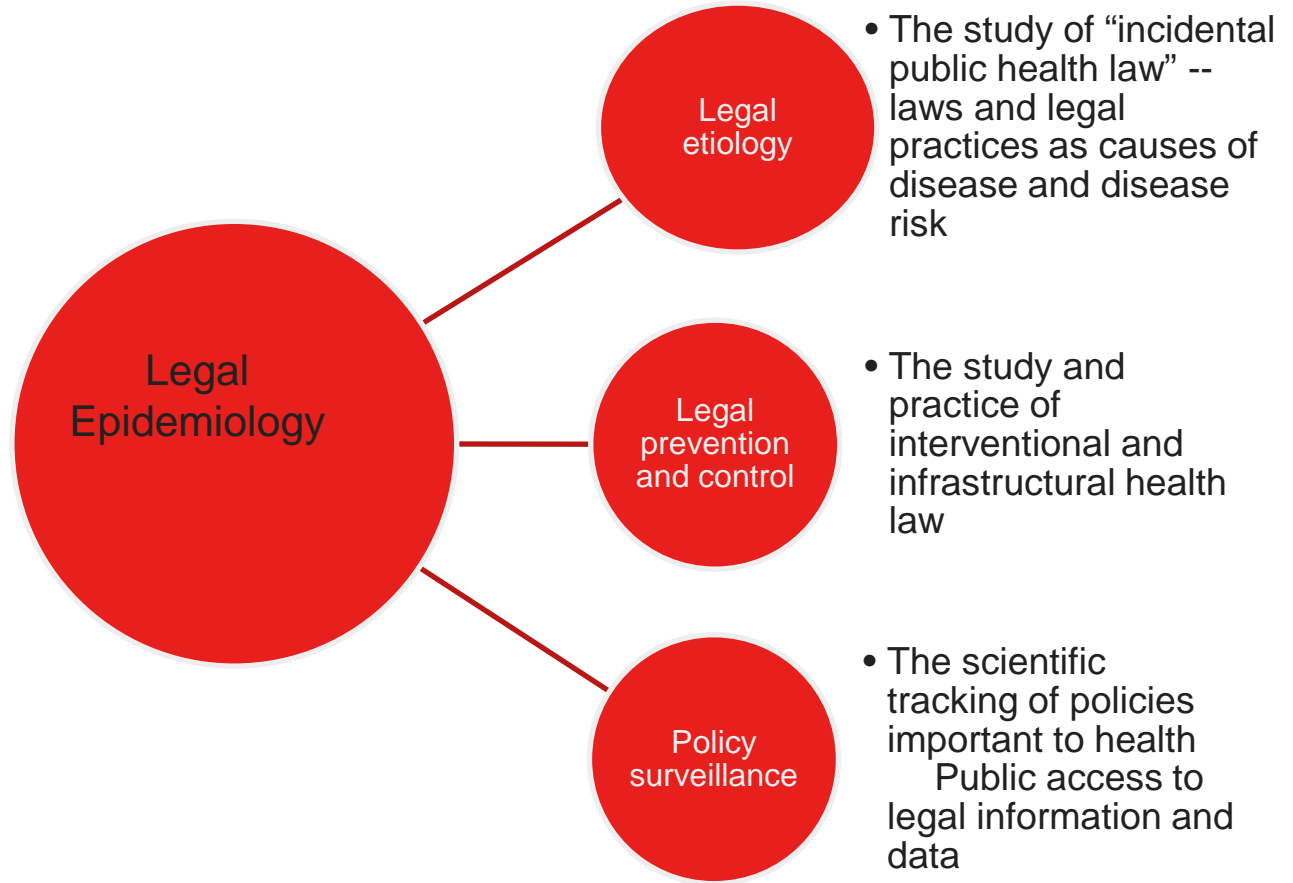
Legal Epidemiology

Legal etiology

• The study of “incidental public health law” -- laws and legal practices as causes of disease and disease risk

Legal prevention and control

• The study and practice of interventional and infrastructural health law

Policy surveillance

• The scientific tracking of policies important to health
Public access to legal information and data